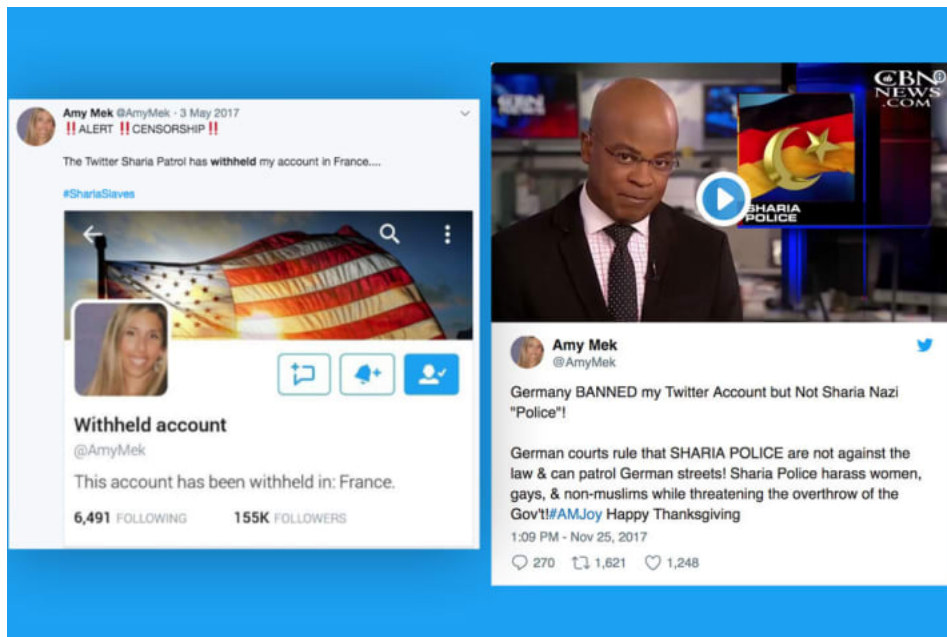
Amy Mek @AmyMek · 3 May 2017
‼️ALERT ‼️CENSORSHIP‼️

The Twitter Sharia Patrol has **withheld** my account in France....

#ShariaSlaves

Withheld account

@AmyMek

This account has been withheld in: France.

6,491 FOLLOWING 155K FOLLOWERS

CBN NEWS.COM

SHARIA POLICE

Amy Mek
@AmyMek

Germany BANNED my Twitter Account but Not Sharia Nazi "Police"!

German courts rule that SHARIA POLICE are not against the law & can patrol German streets! Sharia Police harass women, gays, & non-muslims while threatening the overthrow of the Gov't!#AMJoy Happy Thanksgiving

1:09 PM - Nov 25, 2017

270 1,621 1,248